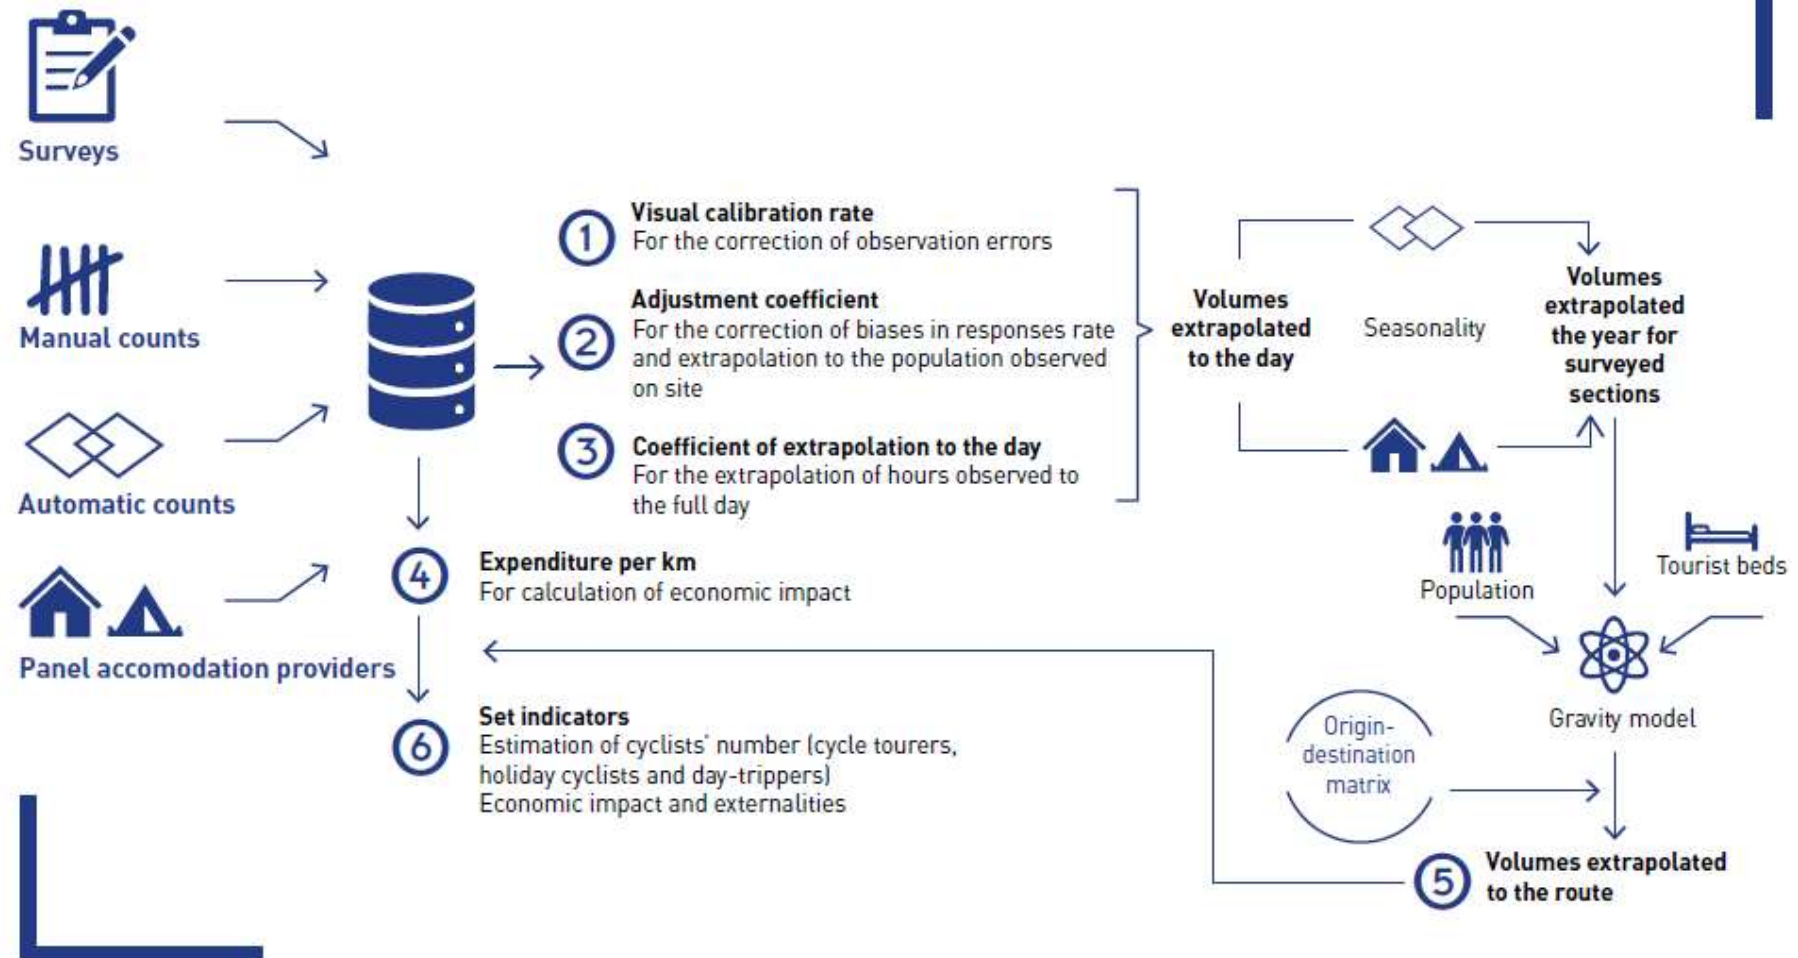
Surveys

Manual counts

Automatic counts

Panel accomodation providers

1 Visual calibration rate
For the correction of observation errors

2 Adjustment coefficient
For the correction of biases in responses rate and extrapolation to the population observed on site

3 Coefficient of extrapolation to the day
For the extrapolation of hours observed to the full day

Volumes extrapolated to the day

Seasonality

Volumes extrapolated the year for surveyed sections

4 Expenditure per km
For calculation of economic impact

Population

Tourist beds

Gravity model

6 Set indicators
Estimation of cyclists' number (cycle tourers, holiday cyclists and day-trippers)
Economic impact and externalities

Origin-destination matrix

5 Volumes extrapolated to the route